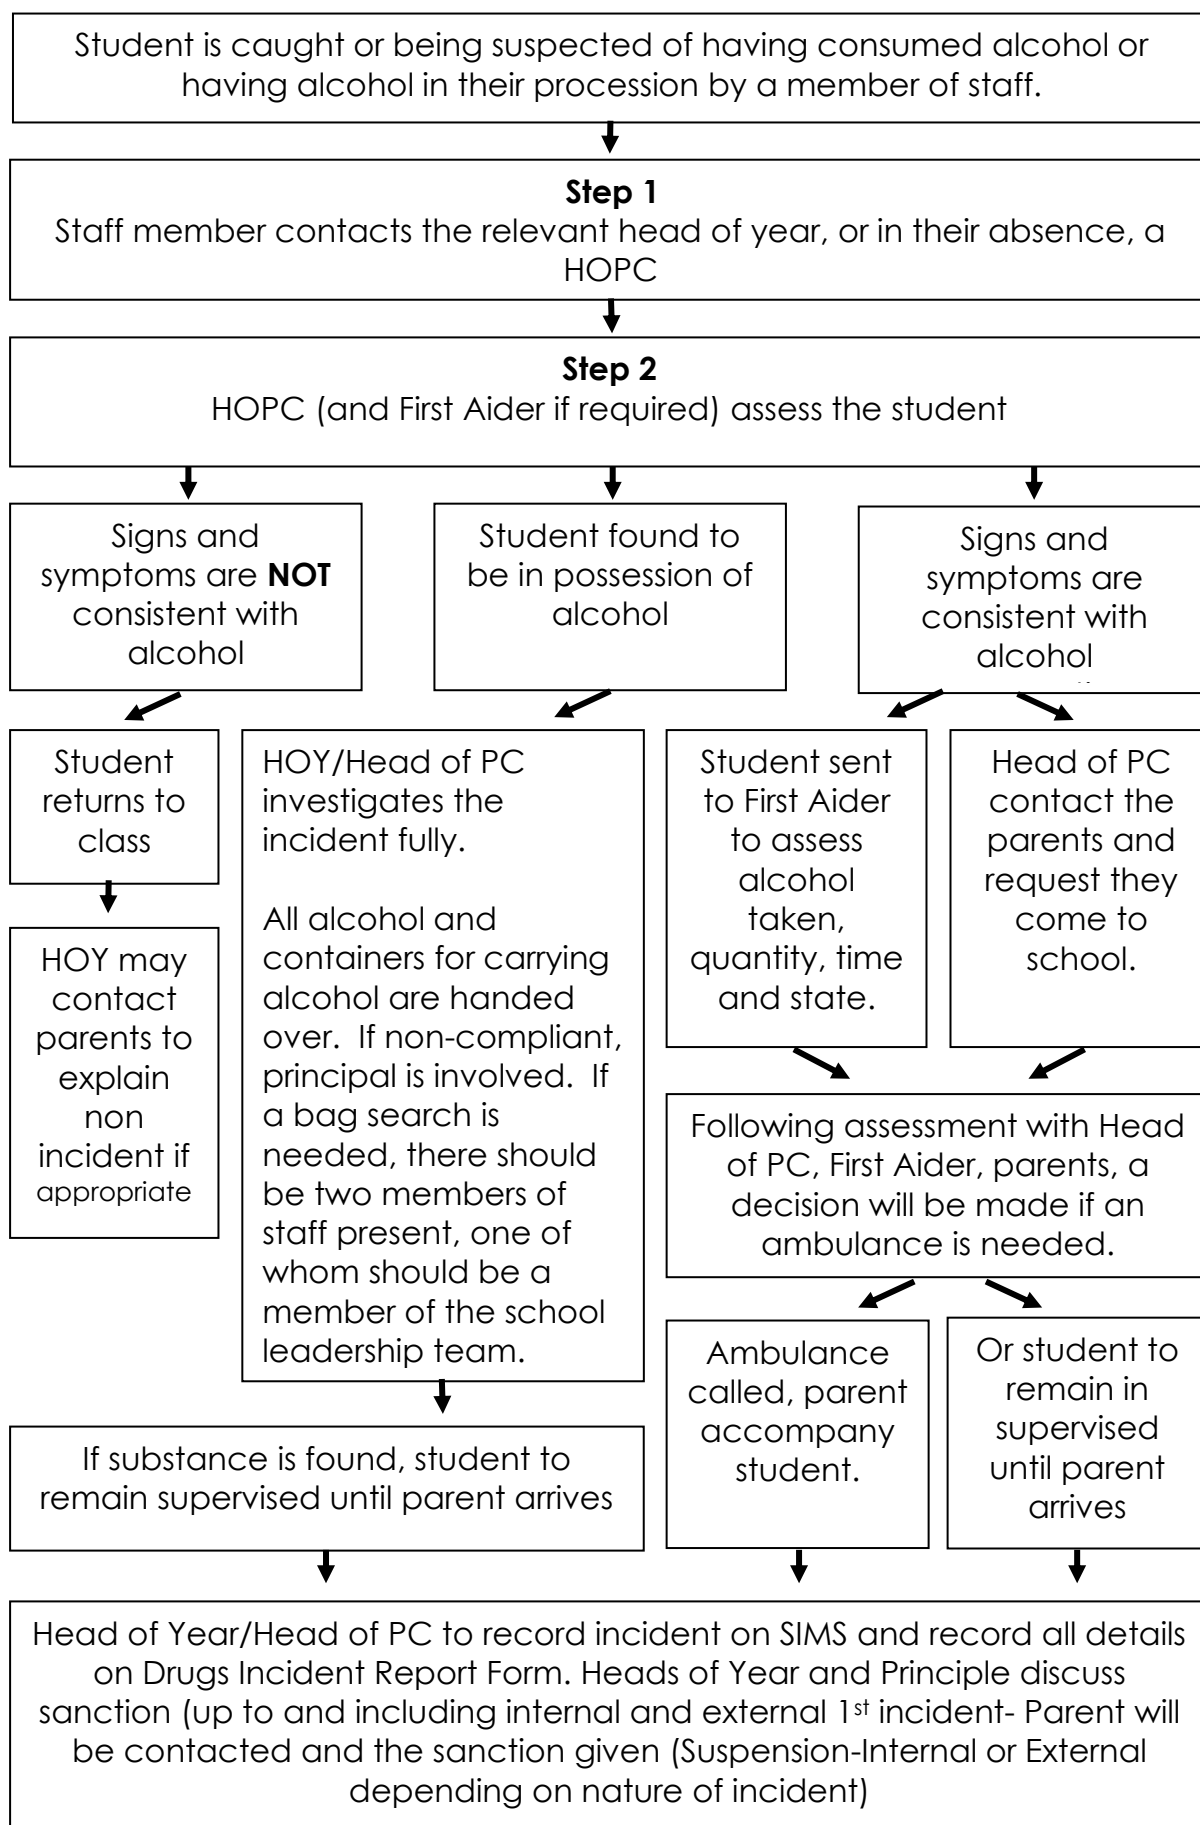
Student is caught or being suspected of having consumed alcohol or having alcohol in their procession by a member of staff.

**Step 1**
Staff member contacts the relevant head of year, or in their absence, a HOPC

**Step 2**
HOPC (and First Aider if required) assess the student

Signs and symptoms are **NOT** consistent with alcohol

Student found to be in possession of alcohol

Signs and symptoms are consistent with alcohol

Student returns to class

HOY may contact parents to explain non incident if appropriate

HOY/Head of PC investigates the incident fully.

All alcohol and containers for carrying alcohol are handed over. If non-compliant, principal is involved. If a bag search is needed, there should be two members of staff present, one of whom should be a member of the school leadership team.

Student sent to First Aider to assess alcohol taken, quantity, time and state.

Head of PC contact the parents and request they come to school.

Following assessment with Head of PC, First Aider, parents, a decision will be made if an ambulance is needed.

Ambulance called, parent accompany student.

Or student to remain in supervised until parent arrives

If substance is found, student to remain supervised until parent arrives

Head of Year/Head of PC to record incident on SIMS and record all details on Drugs Incident Report Form. Heads of Year and Principle discuss sanction (up to and including internal and external 1st incident- Parent will be contacted and the sanction given (Suspension-Internal or External depending on nature of incident)